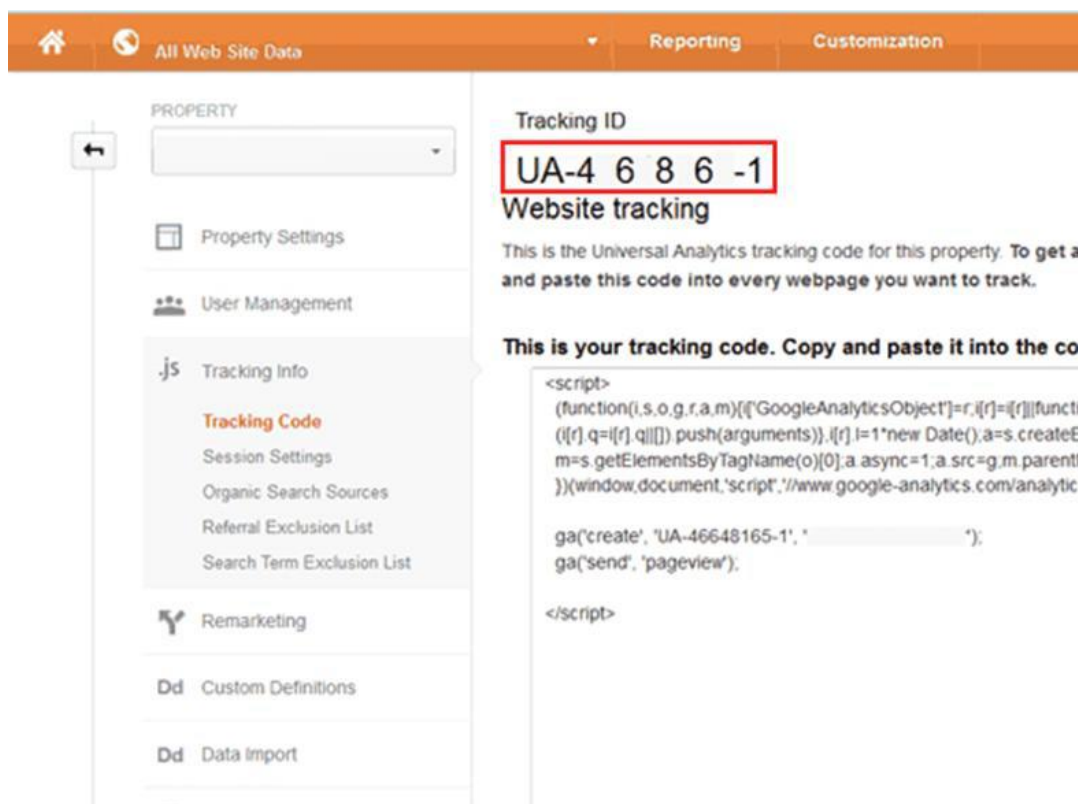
All Web Site Data

Reporting

Customization

PROPERTY

Property Settings

User Management

.js Tracking Info

Tracking Code

Session Settings

Organic Search Sources

Referral Exclusion List

Search Term Exclusion List

Remarketing

Dd Custom Definitions

Dd Data Import

Tracking ID

UA-4 6 8 6 -1

Website tracking

This is the Universal Analytics tracking code for this property. To get a and paste this code into every webpage you want to track.

This is your tracking code. Copy and paste it into the co

<script>
(function(i,s,o,g,r,a,m){i['GoogleAnalyticsObject']=r;i[r]=i[r]||functi
(i[r].q=i[r].q||[]).push(arguments)},i[r].l=1*new Date();a=s.createE
m=s.getElementsByTagName(o)[0];a.async=1;a.src=g;m.parent
})(window,document,'script','//www.google-analytics.com/analytic

ga('create', 'UA-46648165-1', ' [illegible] ');
ga('send', 'pageview');

</script>